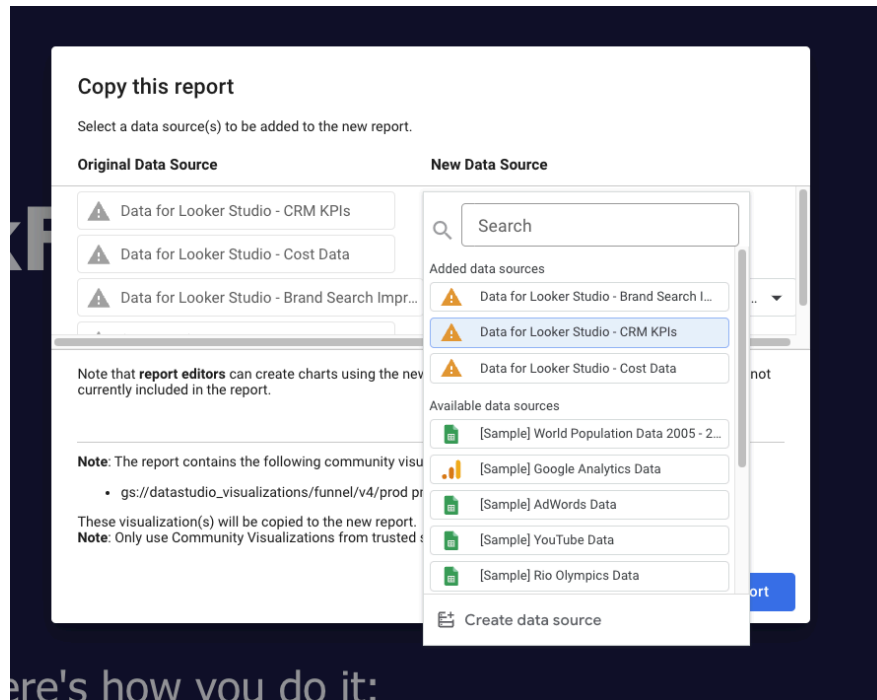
Copy this report

Select a data source(s) to be added to the new report.

Original Data Source

New Data Source

Data for Looker Studio - CRM KPIs

Data for Looker Studio - Cost Data

Data for Looker Studio - Brand Search Impr...

Search

Added data sources

Data for Looker Studio - Brand Search I...

Data for Looker Studio - CRM KPIs

Data for Looker Studio - Cost Data

Available data sources

[Sample] World Population Data 2005 - 2...

[Sample] Google Analytics Data

[Sample] AdWords Data

[Sample] YouTube Data

[Sample] Rio Olympics Data

Create data source

Note that **report editors** can create charts using the nev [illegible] not currently included in the report.

**Note**: The report contains the following community visu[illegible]

• gs://datastudio_visualizations/funnel/v4/prod pr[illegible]

These visualization(s) will be copied to the new report.
**Note**: Only use Community Visualizations from trusted s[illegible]

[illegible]ort

KP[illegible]

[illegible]ere's how you do it: